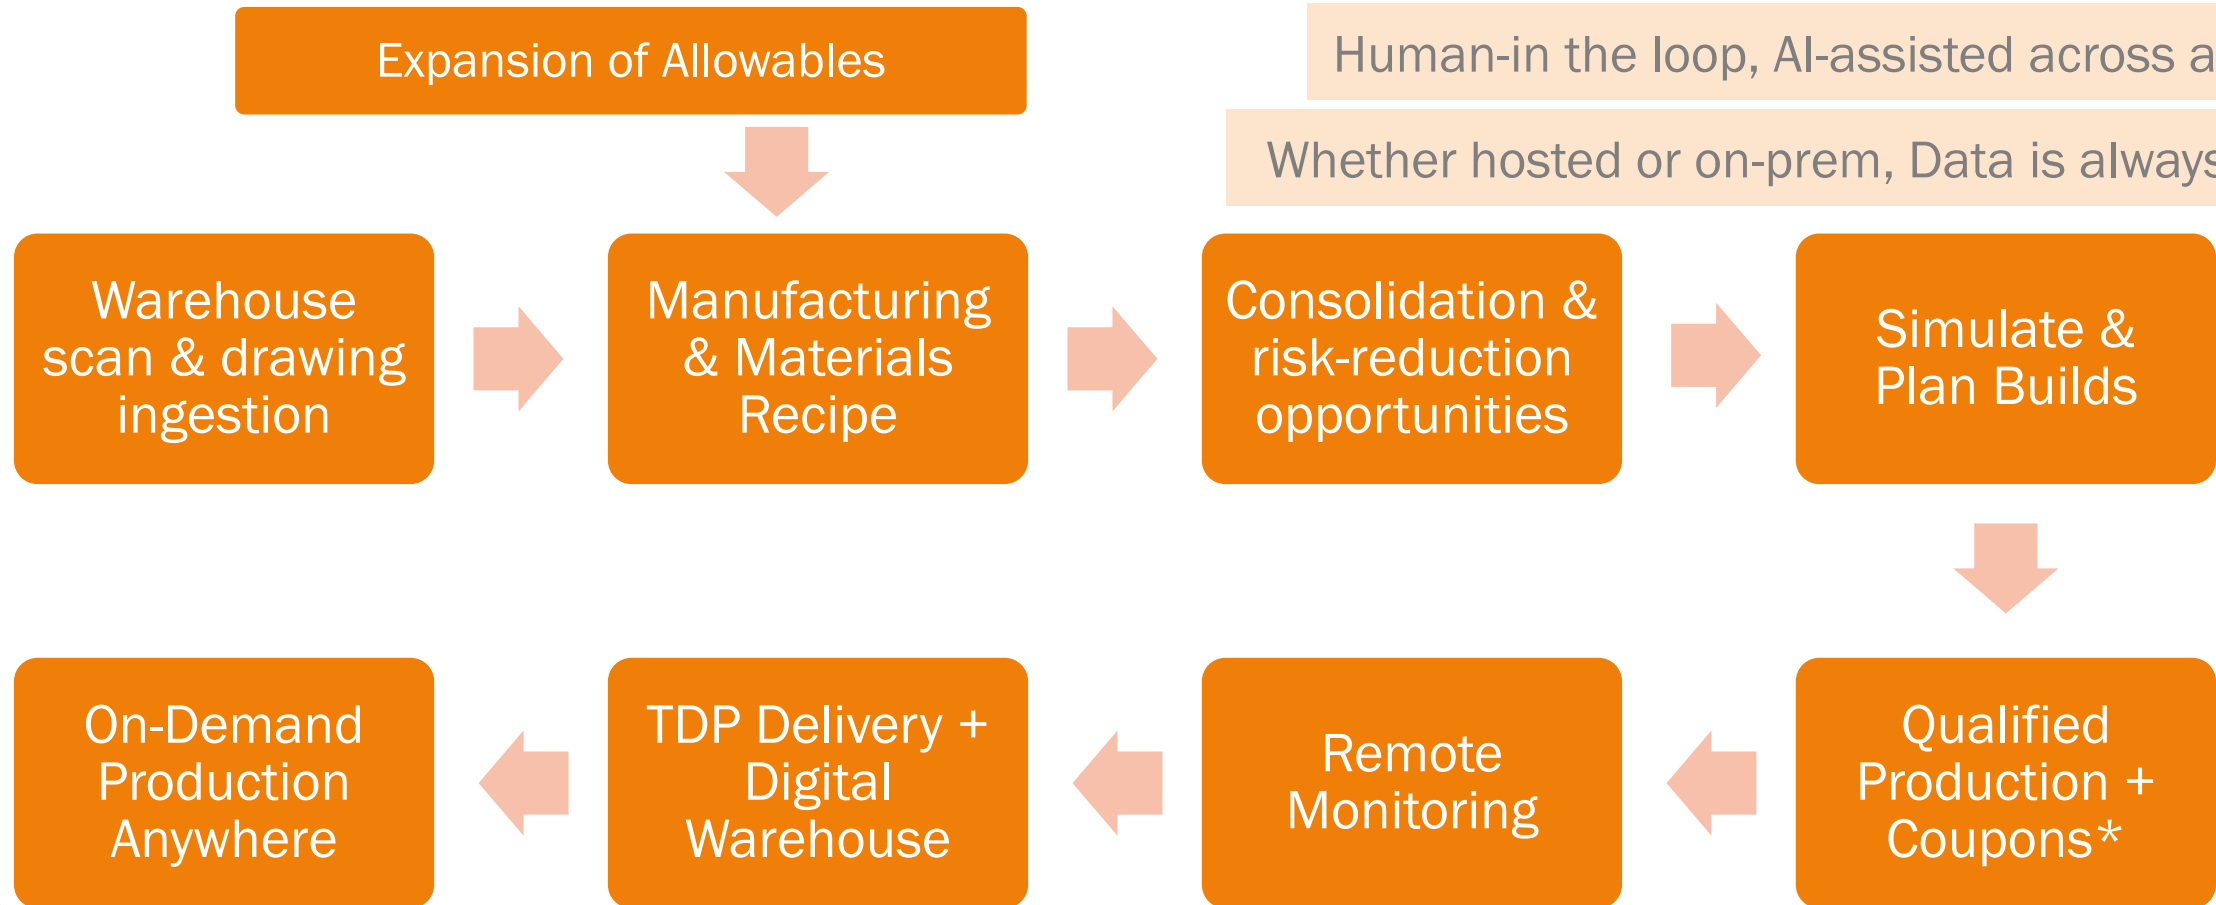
Expansion of Allowables

Human-in the loop, AI-assisted across a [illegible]

Whether hosted or on-prem, Data is always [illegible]

Warehouse scan & drawing ingestion

Manufacturing & Materials Recipe

Consolidation & risk-reduction opportunities

Simulate & Plan Builds

Qualified Production + Coupons*

Remote Monitoring

TDP Delivery + Digital Warehouse

On-Demand Production Anywhere